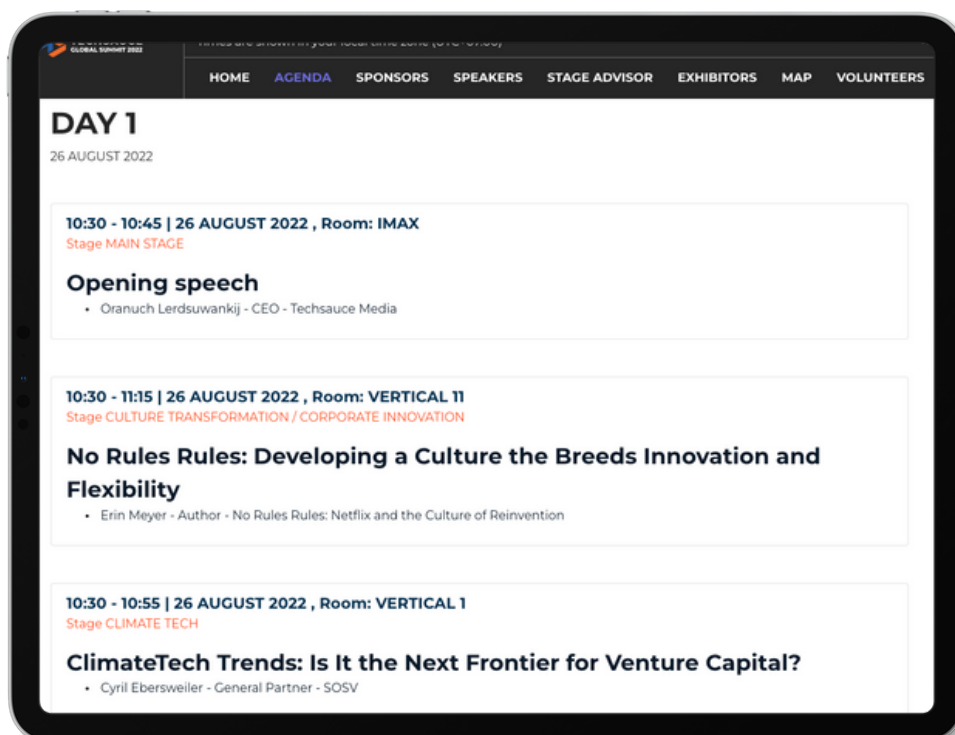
GLOBAL SUMMIT 2022

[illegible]

HOME AGENDA SPONSORS SPEAKERS STAGE ADVISOR EXHIBITORS MAP VOLUNTEERS

DAY 1

26 AUGUST 2022

10:30 - 10:45 | 26 AUGUST 2022 , Room: IMAX

Stage MAIN STAGE

Opening speech

• Oranuch Lerdsuwankij - CEO - Techsauce Media

10:30 - 11:15 | 26 AUGUST 2022 , Room: VERTICAL 11

Stage CULTURE TRANSFORMATION / CORPORATE INNOVATION

No Rules Rules: Developing a Culture the Breeds Innovation and Flexibility

• Erin Meyer - Author - No Rules Rules: Netflix and the Culture of Reinvention

10:30 - 10:55 | 26 AUGUST 2022 , Room: VERTICAL 1

Stage CLIMATE TECH

ClimateTech Trends: Is It the Next Frontier for Venture Capital?

• Cyril Ebersweiler - General Partner - SOSV